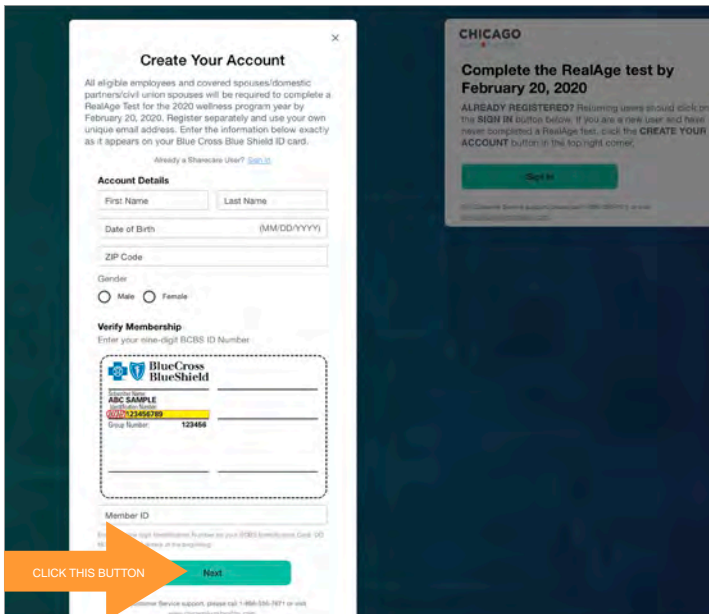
×

Create Your Account

All eligible employees and covered spouses/domestic partners/civil union spouses will be required to complete a RealAge Test for the 2020 wellness program year by February 20, 2020. Register separately and use your own unique email address. Enter the information below exactly as it appears on your Blue Cross Blue Shield ID card.

Already a Sharecare User? Sign In

Account Details

First Name

Last Name

Date of Birth

(MM/DD/YYYY)

ZIP Code

Gender

Male

Female

Verify Membership

Enter your nine-digit BCBS ID Number

BlueCross BlueShield

Subscriber Name
ABC SAMPLE
Identification Number
XOF123456789
Group Number: 123456

Member ID

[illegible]

CLICK THIS BUTTON

Next

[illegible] Customer Service support, please call 1-888-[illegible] or visit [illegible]

CHICAGO

Complete the RealAge test by February 20, 2020

ALREADY REGISTERED? Returning users should click on the SIGN IN button below. If you are a new user and have never completed a RealAge test, click the CREATE YOUR ACCOUNT button in the top right corner.

Sign In

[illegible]